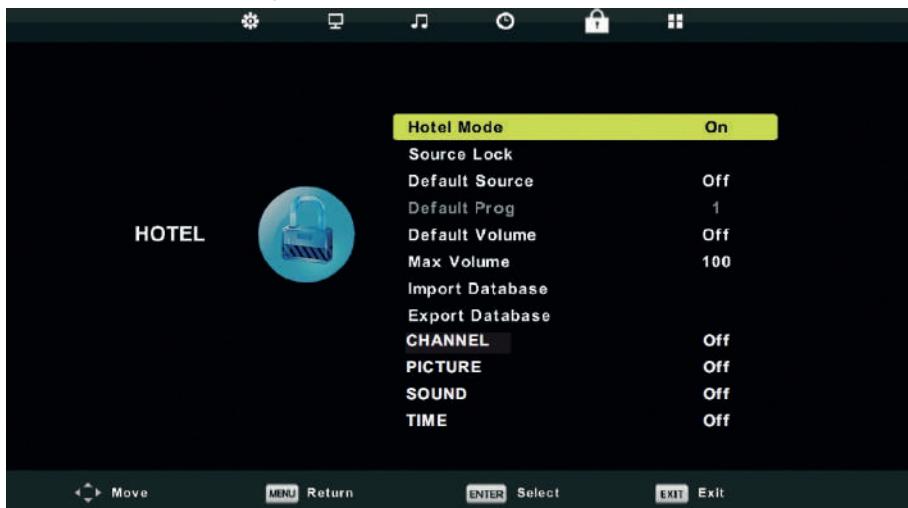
HOTEL

Hotel Mode On
Source Lock
Default Source Off
Default Prog 1
Default Volume Off
Max Volume 100
Import Database
Export Database
CHANNEL Off
PICTURE Off
SOUND Off
TIME Off

Move MENU Return ENTER Select EXIT Exit